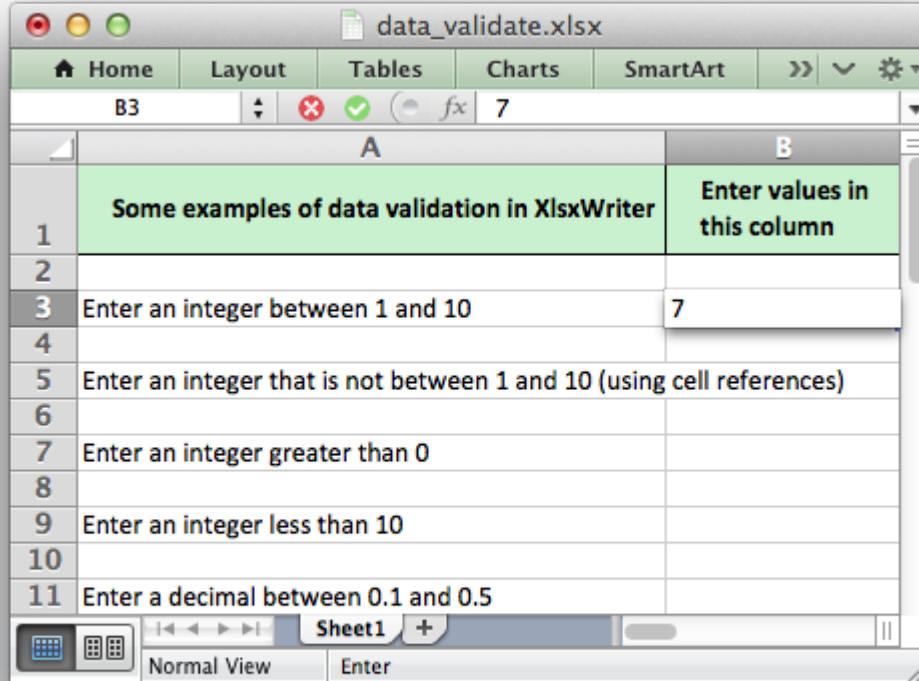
data_validate.xlsx

Home | Layout | Tables | Charts | SmartArt

B3 | $fx$ | 7

|  | A | B |
|---|---|---|
| 1 | Some examples of data validation in XlsxWriter | Enter values in this column |
| 2 | | |
| 3 | Enter an integer between 1 and 10 | 7 |
| 4 | | |
| 5 | Enter an integer that is not between 1 and 10 (using cell references) | |
| 6 | | |
| 7 | Enter an integer greater than 0 | |
| 8 | | |
| 9 | Enter an integer less than 10 | |
| 10 | | |
| 11 | Enter a decimal between 0.1 and 0.5 | |

Sheet1 +

Normal View | Enter